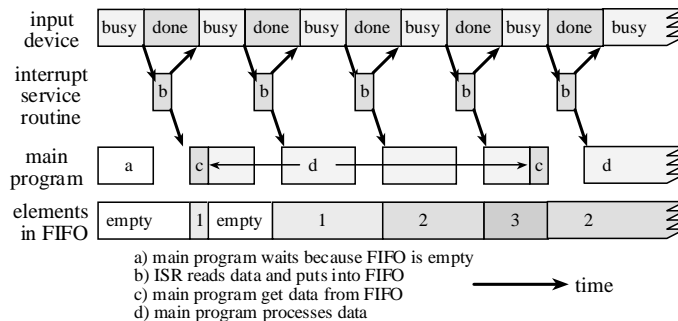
input device

busy | done | busy | done | busy | done | busy | done | busy | done | busy

interrupt service routine

b b b b b

main program

a c d c d

elements in FIFO

empty | 1 | empty | 1 | 2 | 3 | 2

a) main program waits because FIFO is empty
b) ISR reads data and puts into FIFO
c) main program get data from FIFO
d) main program processes data

time